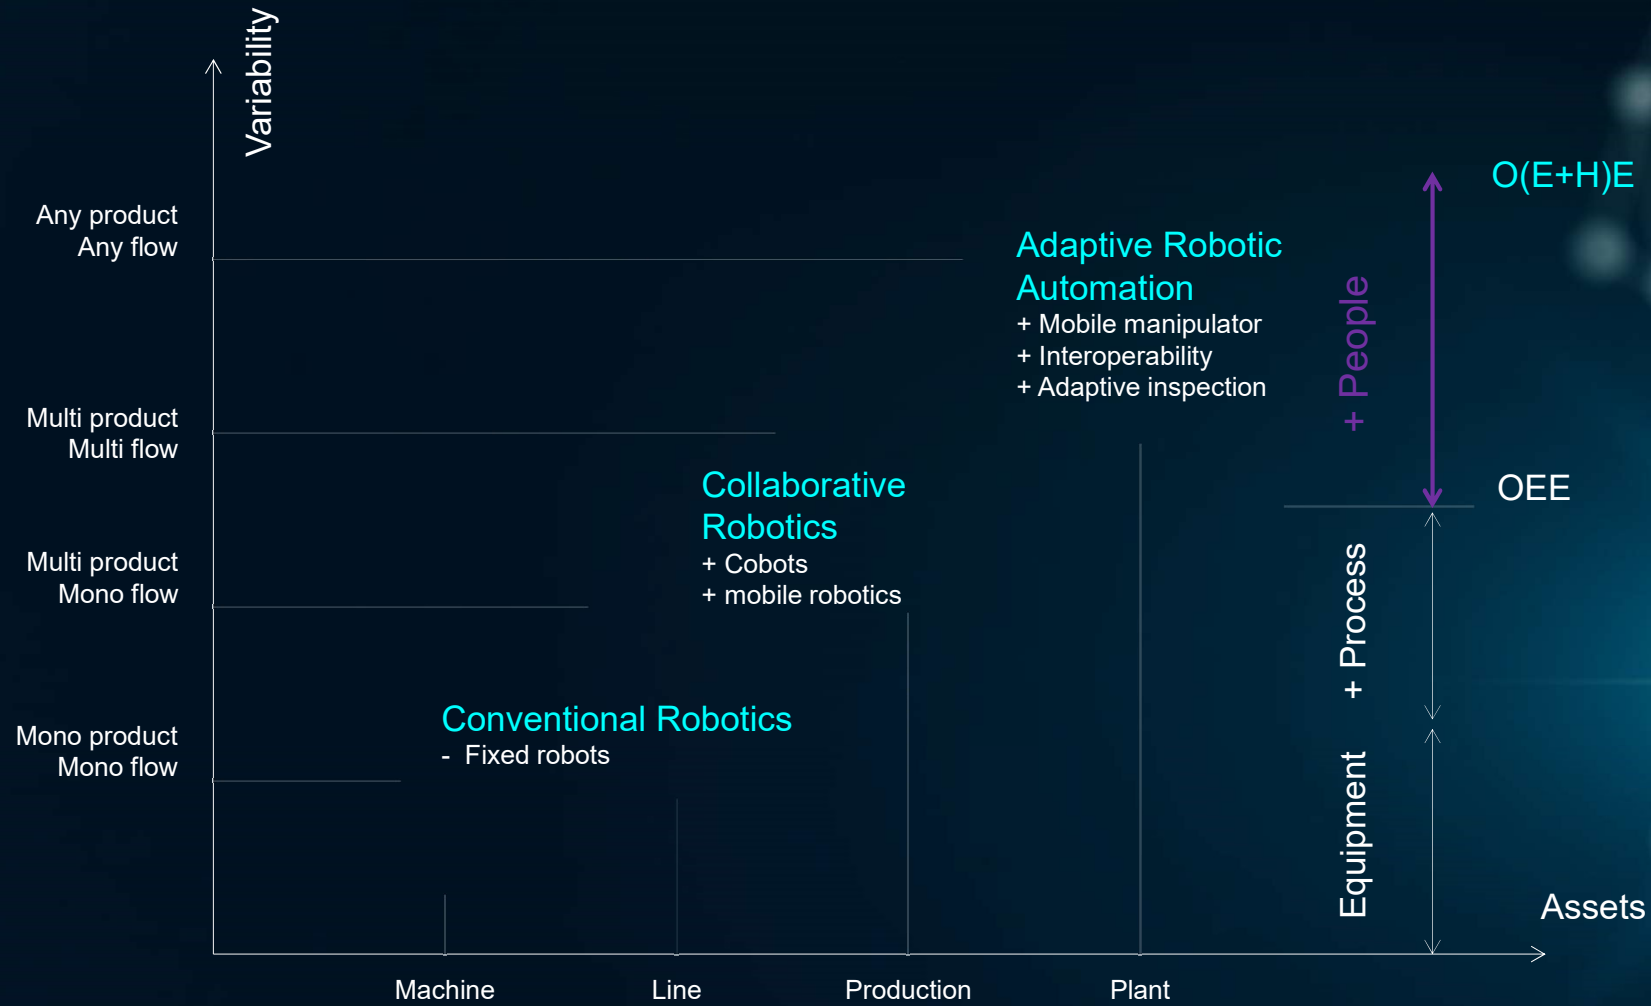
Variability

Any product
Any flow

Multi product
Multi flow

Multi product
Mono flow

Mono product
Mono flow

O(E+H)E

Adaptive Robotic Automation
+ Mobile manipulator
+ Interoperability
+ Adaptive inspection

+ People

OEE

Collaborative Robotics
+ Cobots
+ mobile robotics

+ Process

Conventional Robotics
- Fixed robots

Equipment

Assets

Machine

Line

Production

Plant